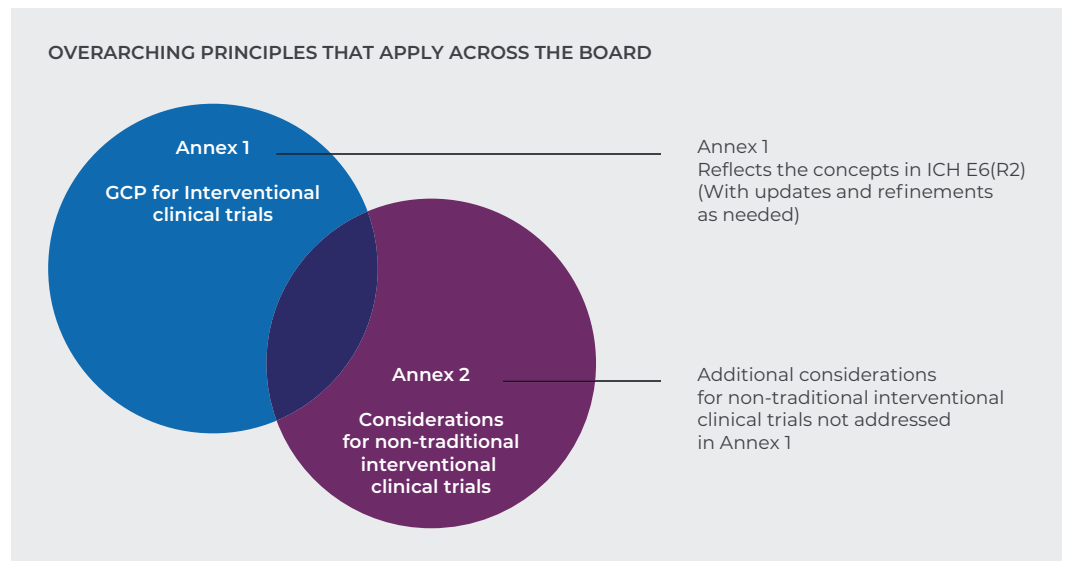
OVERARCHING PRINCIPLES THAT APPLY ACROSS THE BOARD

Annex 1

GCP for Interventional clinical trials

Annex 1
Reflects the concepts in ICH E6(R2) (With updates and refinements as needed)

Annex 2

Considerations for non-traditional interventional clinical trials

Additional considerations for non-traditional interventional clinical trials not addressed in Annex 1